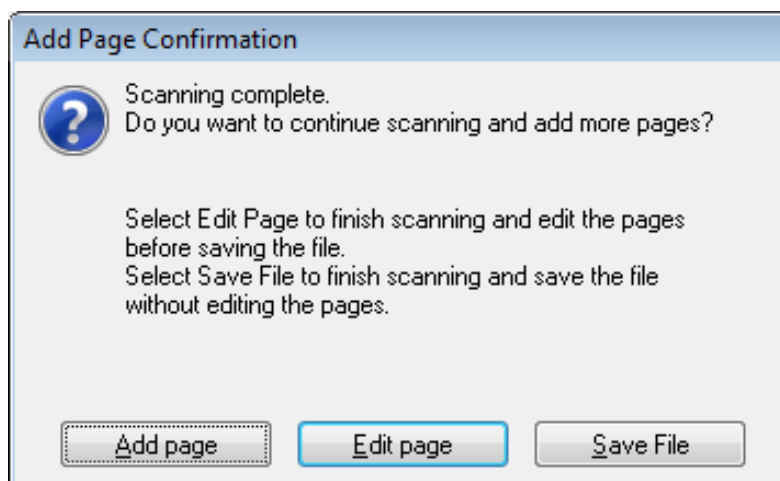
Add Page Confirmation

Scanning complete.
Do you want to continue scanning and add more pages?

Select Edit Page to finish scanning and edit the pages before saving the file.
Select Save File to finish scanning and save the file without editing the pages.

Add page
Edit page
Save File